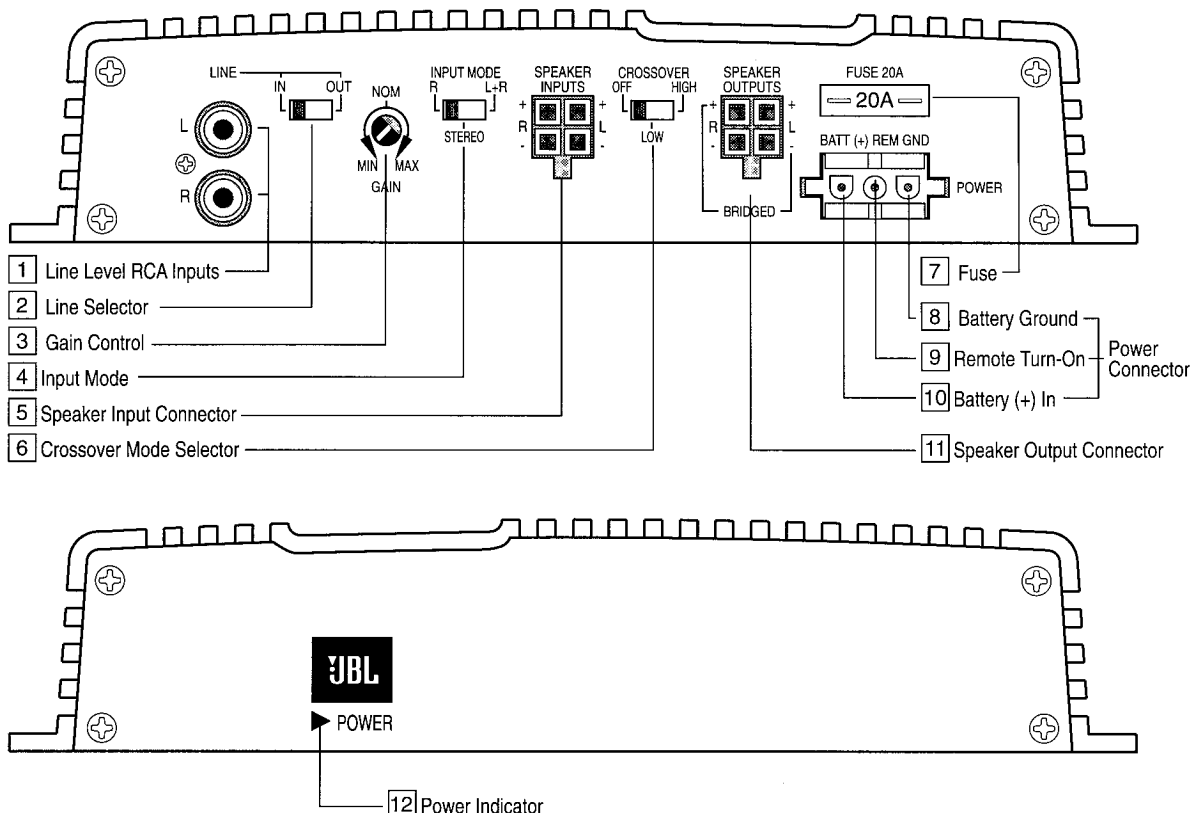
LINE
IN OUT
L
R
NOM
MIN MAX
GAIN
INPUT MODE
R L+R
STEREO
SPEAKER INPUTS
+ +
R L
- -
CROSSOVER
OFF HIGH
LOW
SPEAKER OUTPUTS
+ +
R L
- -
BRIDGED
FUSE 20A
20A
BATT (+) REM GND
POWER

1 Line Level RCA Inputs
2 Line Selector
3 Gain Control
4 Input Mode
5 Speaker Input Connector
6 Crossover Mode Selector
7 Fuse
8 Battery Ground
9 Remote Turn-On
10 Battery (+) In
Power Connector
11 Speaker Output Connector

JBL
POWER

12 Power Indicator